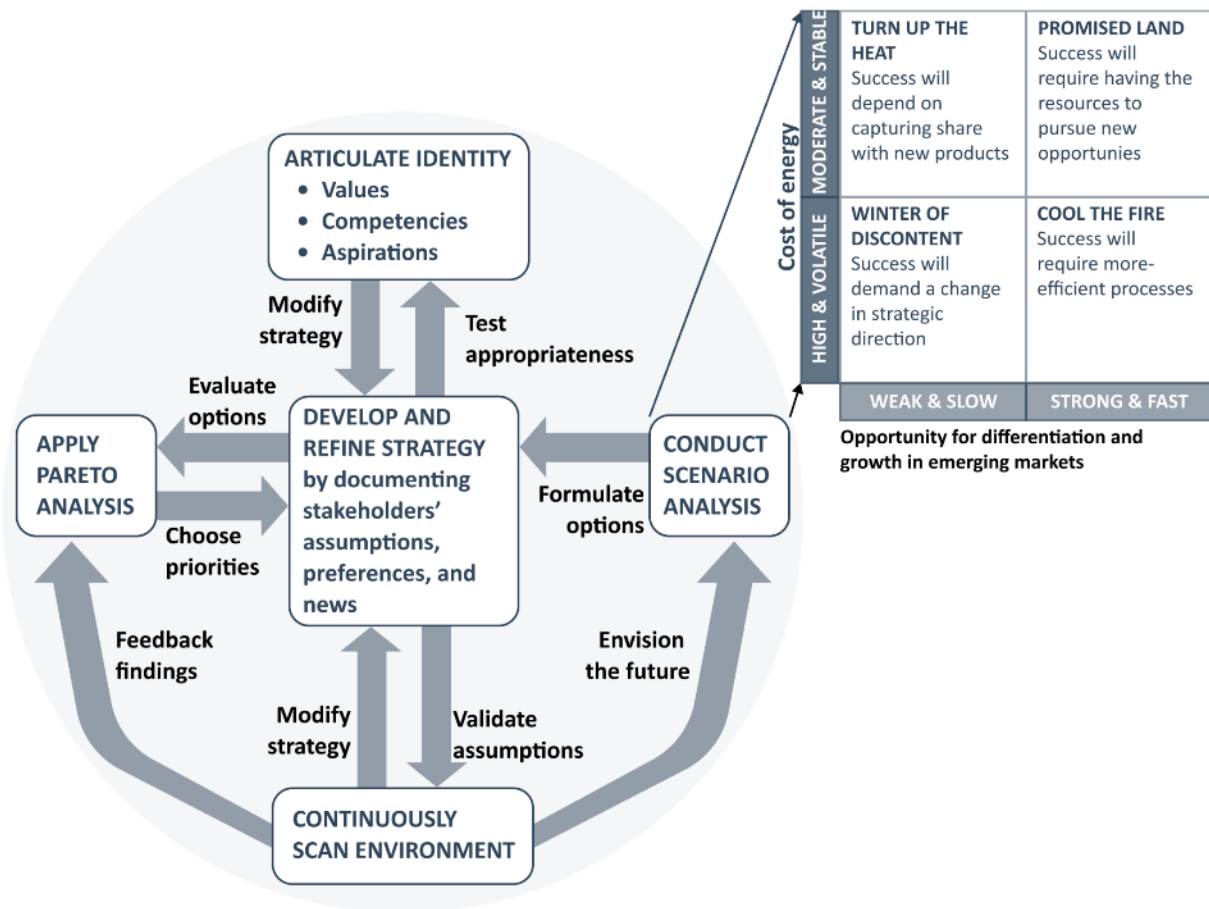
ARTICULATE IDENTITY
• Values
• Competencies
• Aspirations

Modify strategy

Test appropriateness

Evaluate options

APPLY PARETO ANALYSIS

Choose priorities

DEVELOP AND REFINE STRATEGY by documenting stakeholders' assumptions, preferences, and news

Formulate options

CONDUCT SCENARIO ANALYSIS

Feedback findings

Envision the future

Modify strategy

Validate assumptions

CONTINUOUSLY SCAN ENVIRONMENT

Cost of energy

MODERATE & STABLE

HIGH & VOLATILE

| TURN UP THE HEAT Success will depend on capturing share with new products | PROMISED LAND Success will require having the resources to pursue new opportunies |
|---|---|
| WINTER OF DISCONTENT Success will demand a change in strategic direction | COOL THE FIRE Success will require more-efficient processes |
| WEAK & SLOW | STRONG & FAST |

Opportunity for differentiation and growth in emerging markets